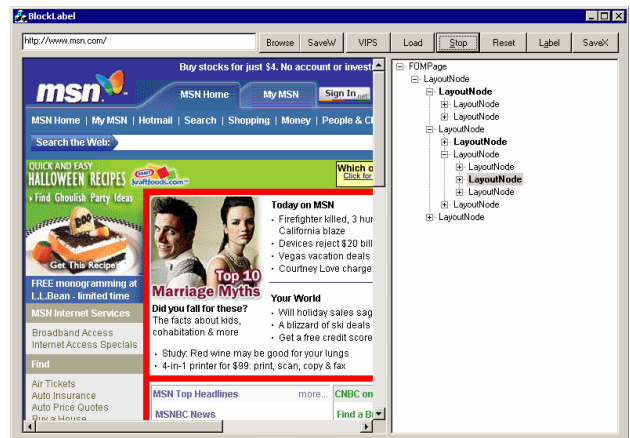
BlockLabel

http://www.msn.com/

Browse SaveW VIPS Load Stop Reset Label SaveX

Buy stocks for just $4. No account or invest

msn

MSN Home My MSN Sign In

MSN Home | My MSN | Hotmail | Search | Shopping | Money | People & C

Search the Web:

QUICK AND EASY HALLOWEEN RECIPES kraftfoods.com

Which o Click fo

▸Find Ghoulish Party Ideas

Get This Recipe

FREE monogramming at L.L.Bean - limited time

MSN Internet Services

Broadband Access
Internet Access Specials

Find

Air Tickets
Auto Insurance
Auto Price Quotes
Buy a House

Top 10 Marriage Myths

Did you fall for these? The facts about kids, cohabitation & more

Today on MSN
• Firefighter killed, 3 hur California blaze
• Devices reject $20 bill
• Vegas vacation deals
• Courtney Love charge

Your World
• Will holiday sales sag
• A blizzard of ski deals
• Get a free credit score

• Study: Red wine may be good for your lungs
• 4-in-1 printer for $99: print, scan, copy & fax

MSN Top Headlines more...
MSNBC News

CNBC on
Find a B

FOMPage
LayoutNode
LayoutNode
LayoutNode
LayoutNode
LayoutNode
LayoutNode
LayoutNode
LayoutNode
LayoutNode
LayoutNode
LayoutNode
LayoutNode